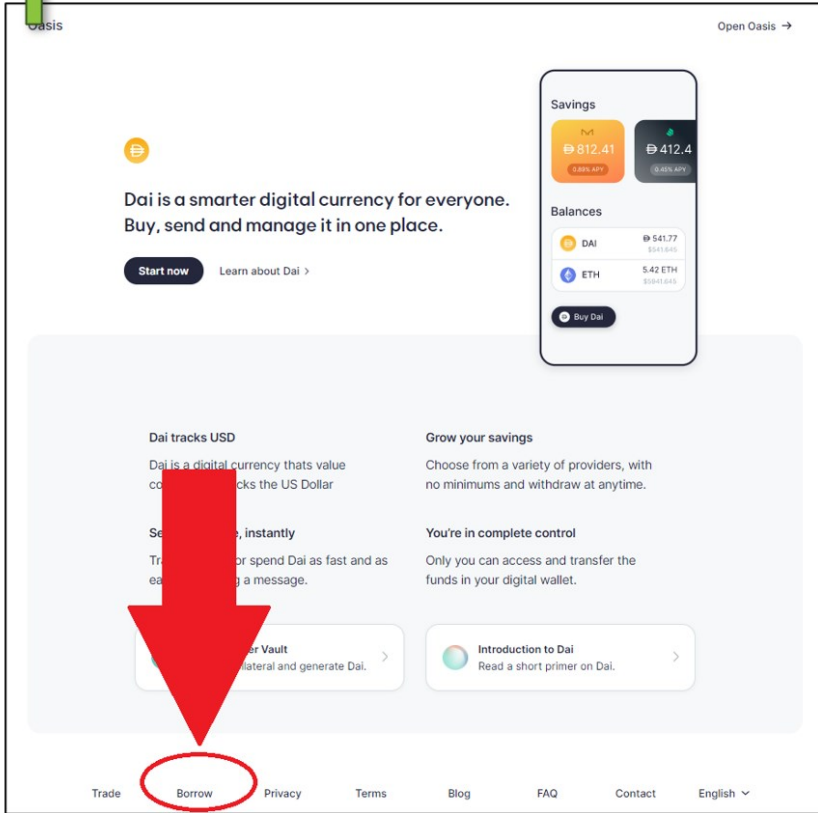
Oasis

Open Oasis →

Savings

812.41
0.00% APY

412.4
0.00% APY

Balances

DAI 541.77
$541.645

ETH 5.42 ETH
$5841.645

Buy Dai

Dai is a smarter digital currency for everyone. Buy, send and manage it in one place.

Start now

Learn about Dai >

Dai tracks USD

Dai is a digital currency thats value co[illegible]cks the US Dollar

Grow your savings

Choose from a variety of providers, with no minimums and withdraw at anytime.

Se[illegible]e, instantly

Tra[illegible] or spend Dai as fast and as ea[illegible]g a message.

You're in complete control

Only you can access and transfer the funds in your digital wallet.

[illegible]r Vault
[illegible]llateral and generate Dai.

Introduction to Dai
Read a short primer on Dai.

Trade Borrow Privacy Terms Blog FAQ Contact English